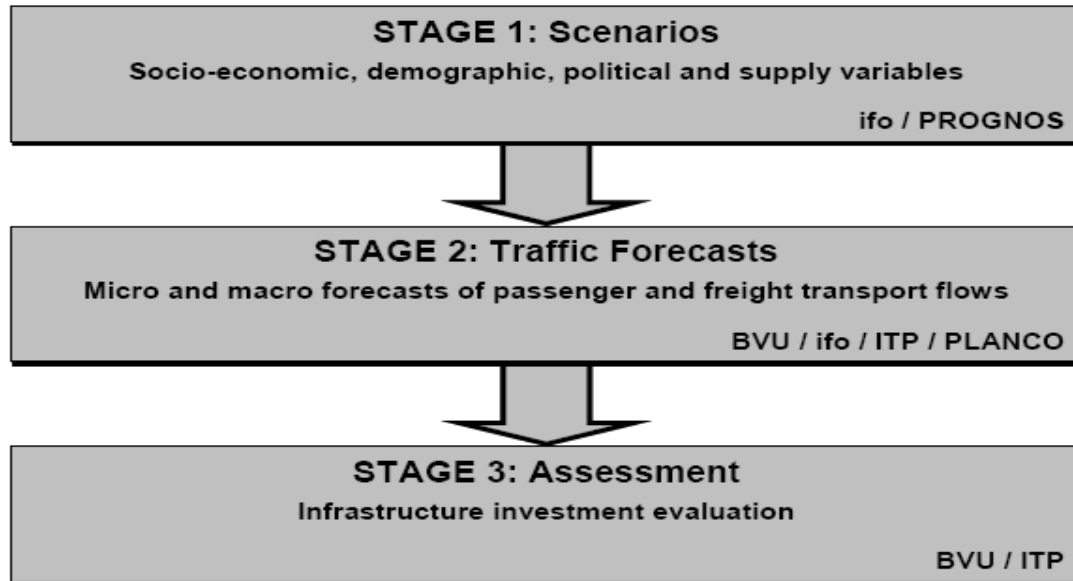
STAGE 1: Scenarios
Socio-economic, demographic, political and supply variables
ifo / PROGNOS

STAGE 2: Traffic Forecasts
Micro and macro forecasts of passenger and freight transport flows
BVU / ifo / ITP / PLANCO

STAGE 3: Assessment
Infrastructure investment evaluation
BVU / ITP